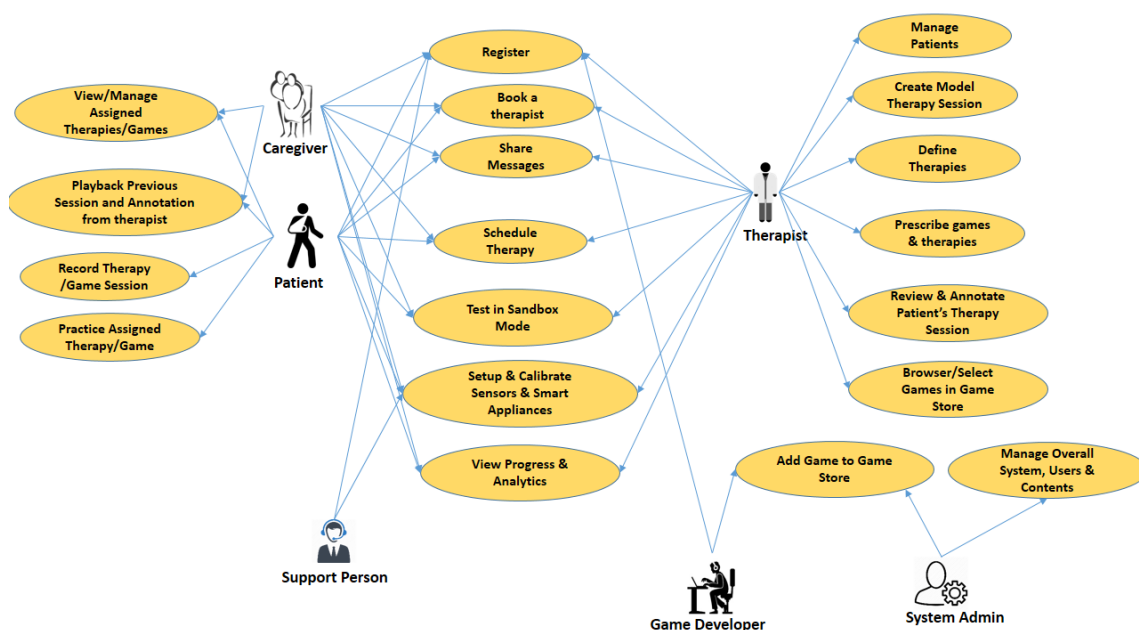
View/Manage Assigned Therapies/Games

Playback Previous Session and Annotation from therapist

Record Therapy /Game Session

Practice Assigned Therapy/Game

Caregiver

Patient

Register

Book a therapist

Share Messages

Schedule Therapy

Test in Sandbox Mode

Setup & Calibrate Sensors & Smart Appliances

View Progress & Analytics

Support Person

Therapist

Manage Patients

Create Model Therapy Session

Define Therapies

Prescribe games & therapies

Review & Annotate Patient's Therapy Session

Browser/Select Games in Game Store

Add Game to Game Store

Manage Overall System, Users & Contents

Game Developer

System Admin